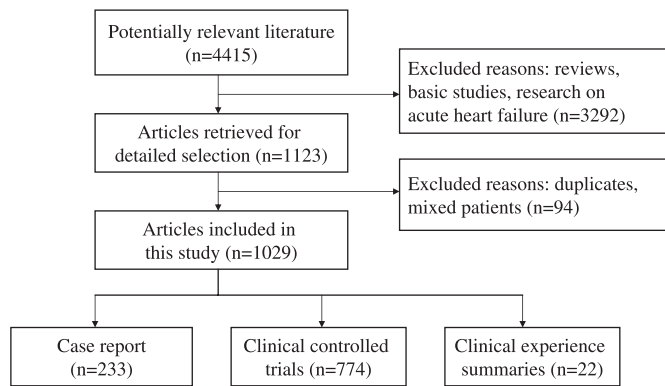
Potentially relevant literature (n=4415)

Excluded reasons: reviews, basic studies, research on acute heart failure (n=3292)

Articles retrieved for detailed selection (n=1123)

Excluded reasons: duplicates, mixed patients (n=94)

Articles included in this study (n=1029)

Case report (n=233)

Clinical controlled trials (n=774)

Clinical experience summaries (n=22)